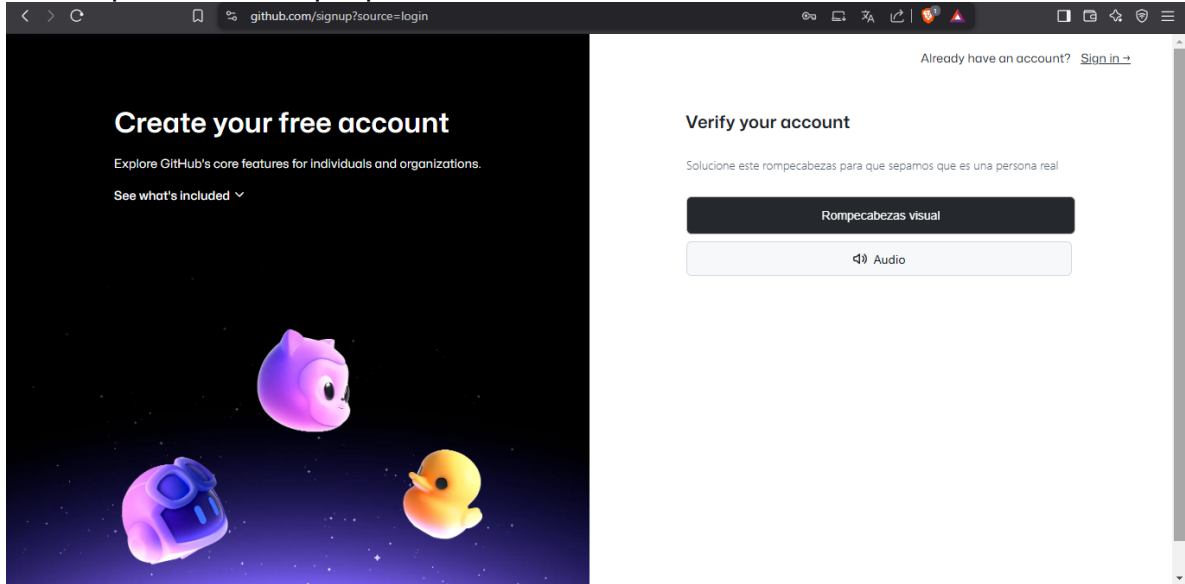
github.com/signup?source=login

Already have an account? Sign in →

Create your free account

Explore GitHub's core features for individuals and organizations.

See what's included

Verify your account

Solucione este rompecabezas para que sepamos que es una persona real

Rompecabezas visual

Audio